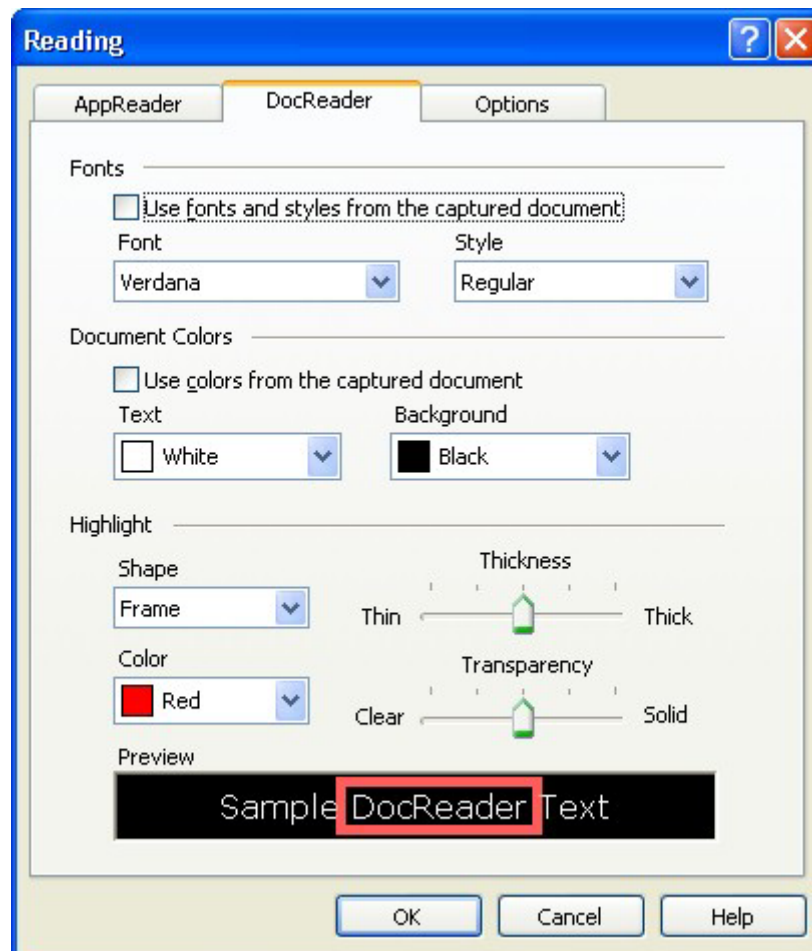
Reading

AppReader
DocReader
Options

Fonts

Use fonts and styles from the captured document

Font
Verdana

Style
Regular

Document Colors

Use colors from the captured document

Text
White

Background
Black

Highlight

Shape
Frame

Thickness
Thin
Thick

Color
Red

Transparency
Clear
Solid

Preview
Sample DocReader Text

OK
Cancel
Help